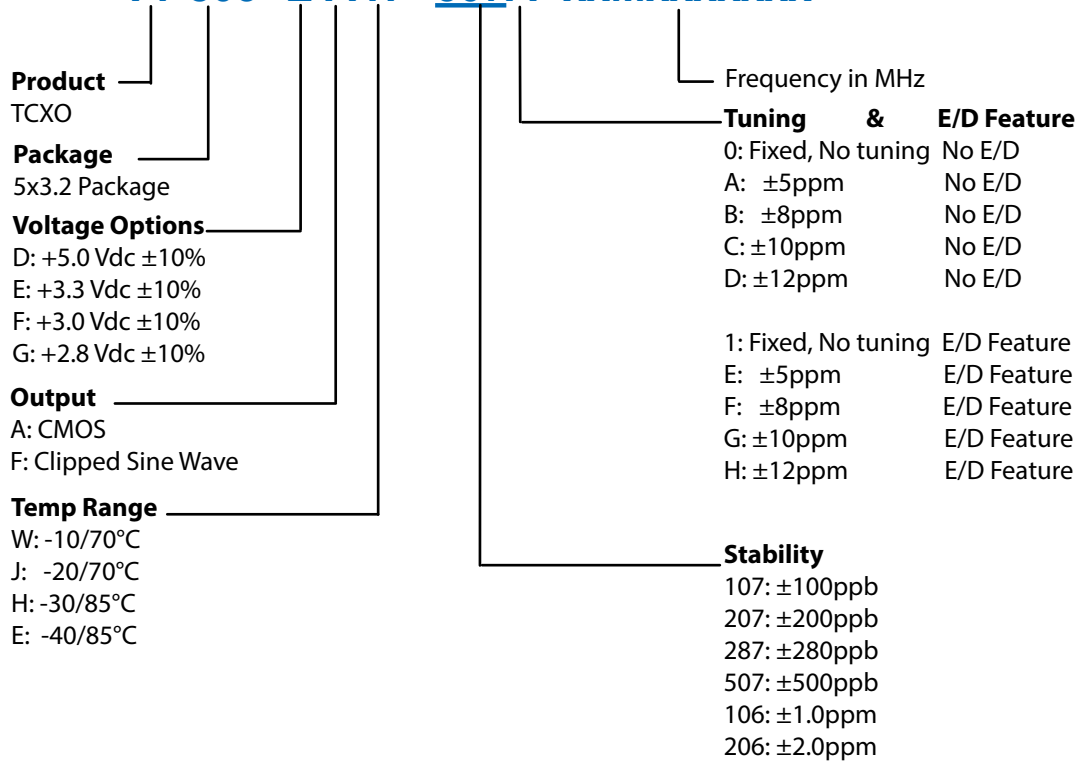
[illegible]

Product
TCXO

Package
5x3.2 Package

Voltage Options
D: +5.0 Vdc ±10%
E: +3.3 Vdc ±10%
F: +3.0 Vdc ±10%
G: +2.8 Vdc ±10%

Output
A: CMOS
F: Clipped Sine Wave

Temp Range
W: -10/70°C
J: -20/70°C
H: -30/85°C
E: -40/85°C

Frequency in MHz

Tuning & E/D Feature
0: Fixed, No tuning No E/D
A: ±5ppm No E/D
B: ±8ppm No E/D
C: ±10ppm No E/D
D: ±12ppm No E/D

1: Fixed, No tuning E/D Feature
E: ±5ppm E/D Feature
F: ±8ppm E/D Feature
G: ±10ppm E/D Feature
H: ±12ppm E/D Feature

Stability
107: ±100ppb
207: ±200ppb
287: ±280ppb
507: ±500ppb
106: ±1.0ppm
206: ±2.0ppm